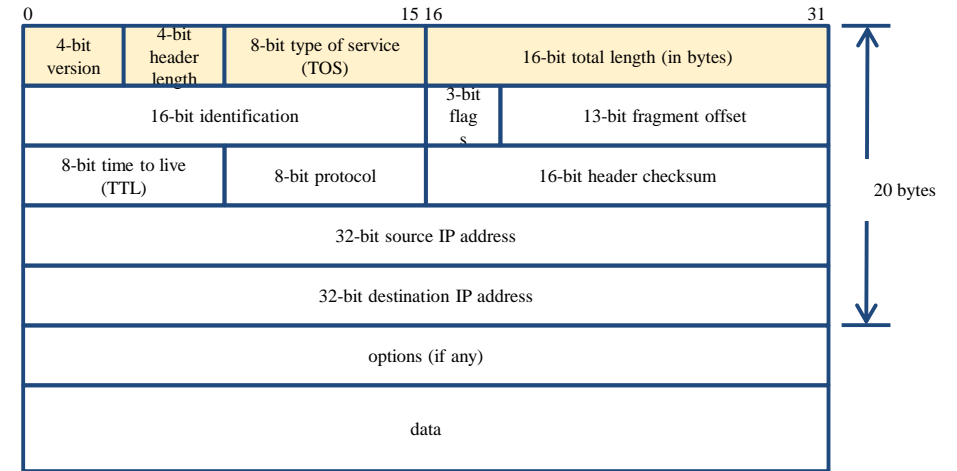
0 15 16 31

| 4-bit version | 4-bit header length | 8-bit type of service (TOS) | 16-bit total length (in bytes) |
|---|---|---|---|

| 16-bit identification | 3-bit flag s | 13-bit fragment offset |
|---|---|---|

| 8-bit time to live (TTL) | 8-bit protocol | 16-bit header checksum |
|---|---|---|

| 32-bit source IP address |
|---|
| 32-bit destination IP address |
| options (if any) |
| data |

20 bytes